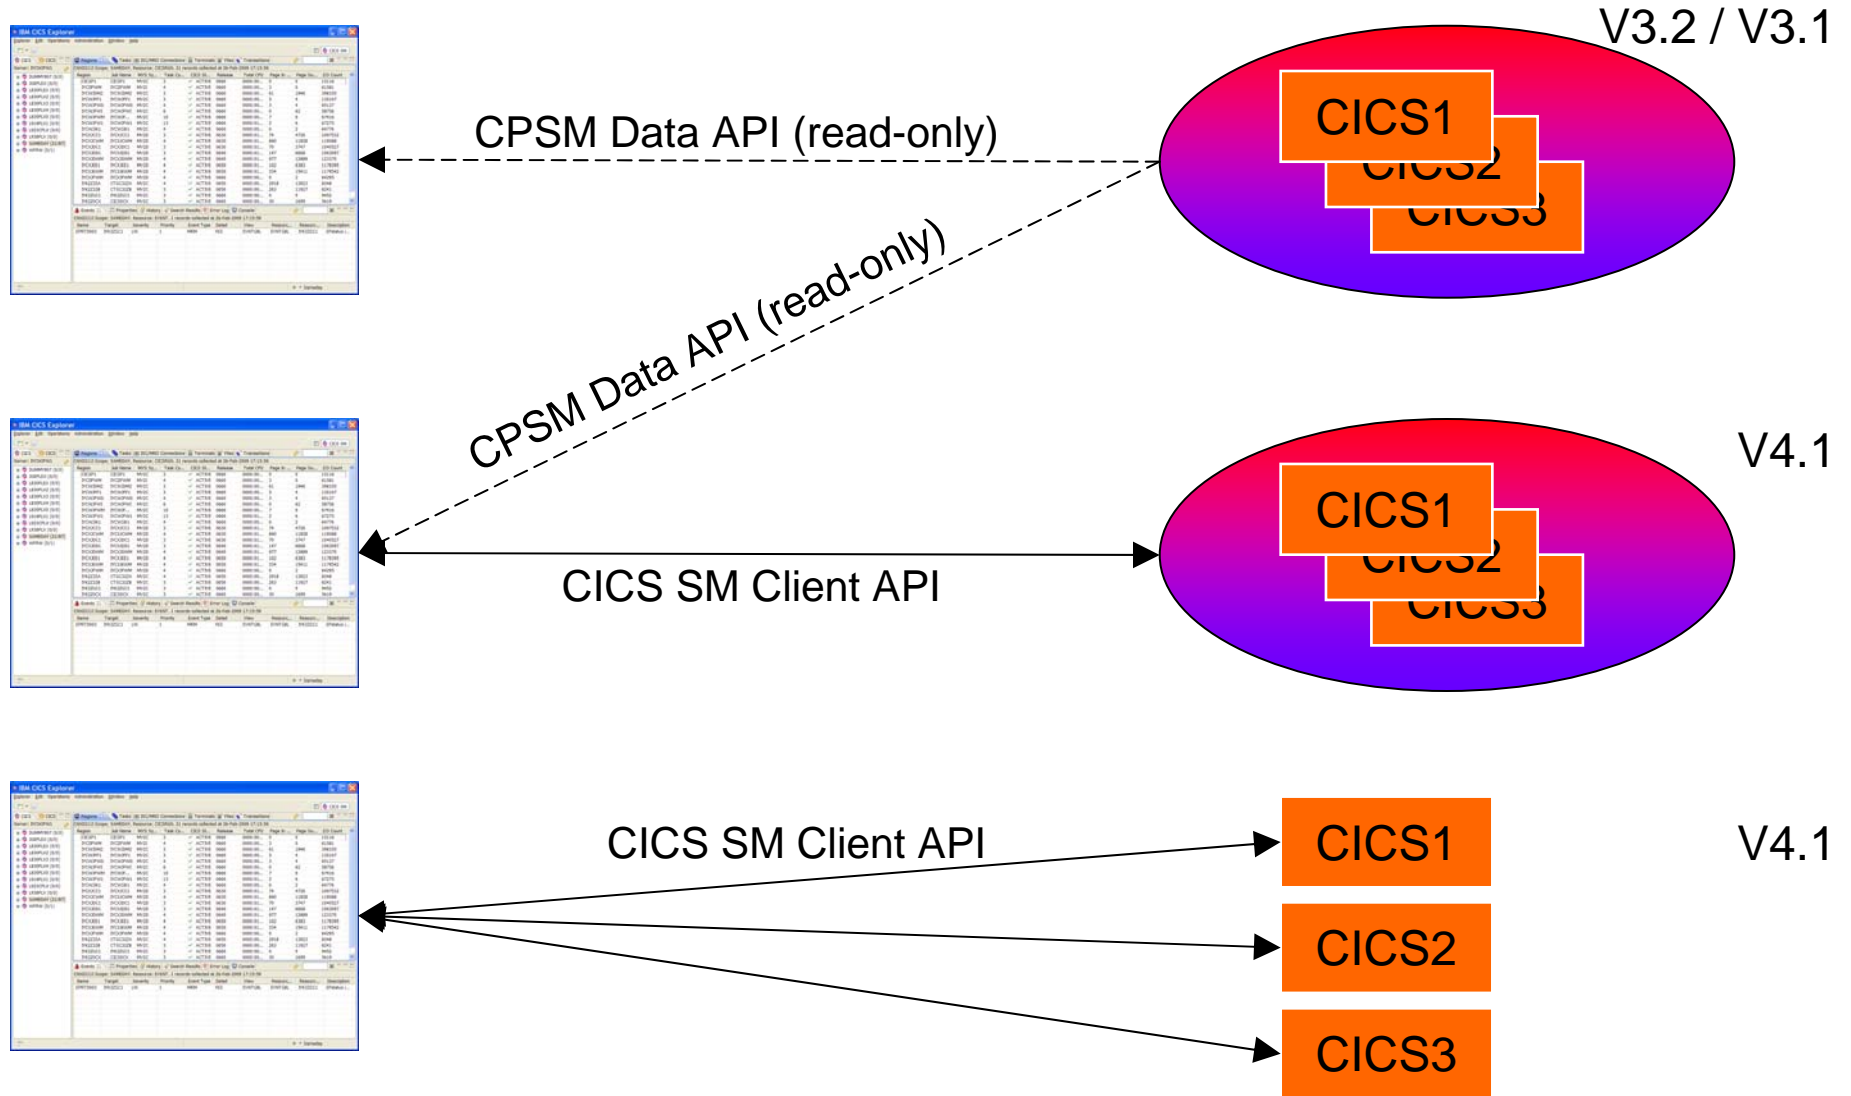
IBM CICS Explorer

V3.2 / V3.1

CPSM Data API (read-only)

CICS1

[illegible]

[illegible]

CPSM Data API (read-only)

IBM CICS Explorer

V4.1

CICS1

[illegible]

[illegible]

CICS SM Client API

IBM CICS Explorer

CICS SM Client API

CICS1

V4.1

CICS2

CICS3